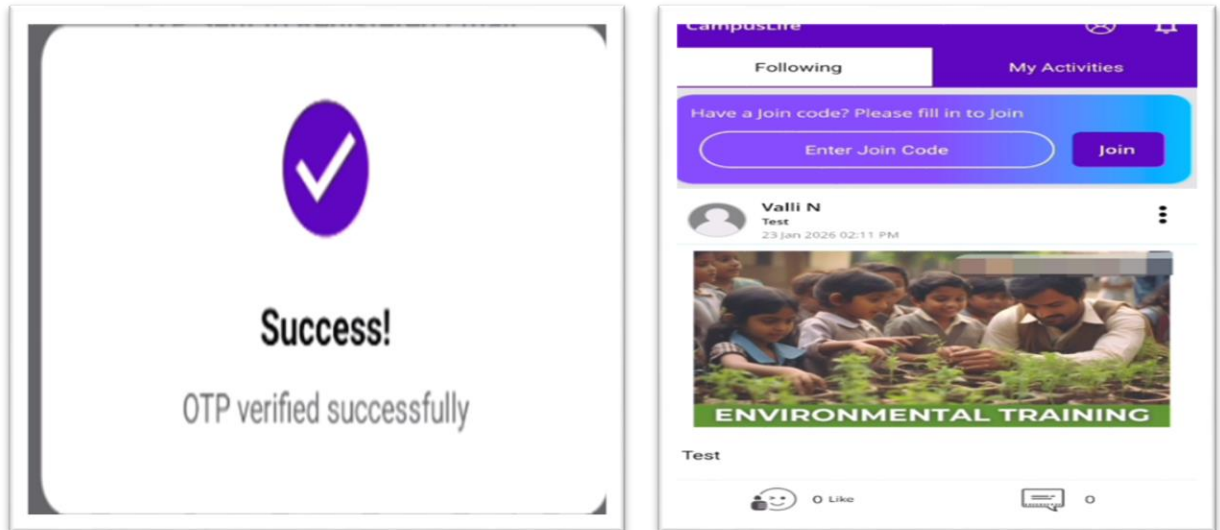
Success!

OTP verified successfully

CampusLife

Following

My Activities

Have a Join code? Please fill in to Join

Enter Join Code

Join

Valli N
Test
23 Jan 2026 02:11 PM

ENVIRONMENTAL TRAINING

Test

0 Like

0